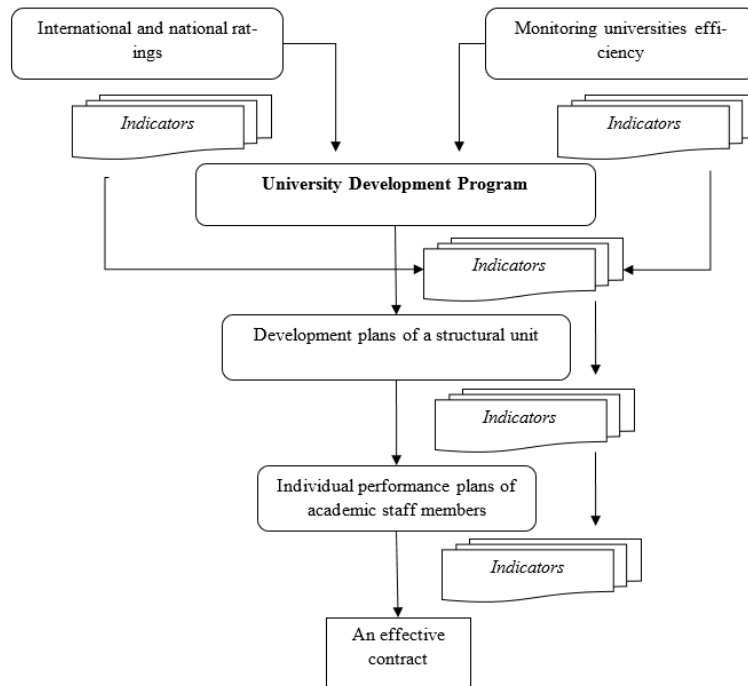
International and national ratings

Monitoring universities efficiency

Indicators

Indicators

**University Development Program**

Indicators

Development plans of a structural unit

Indicators

Individual performance plans of academic staff members

Indicators

An effective contract